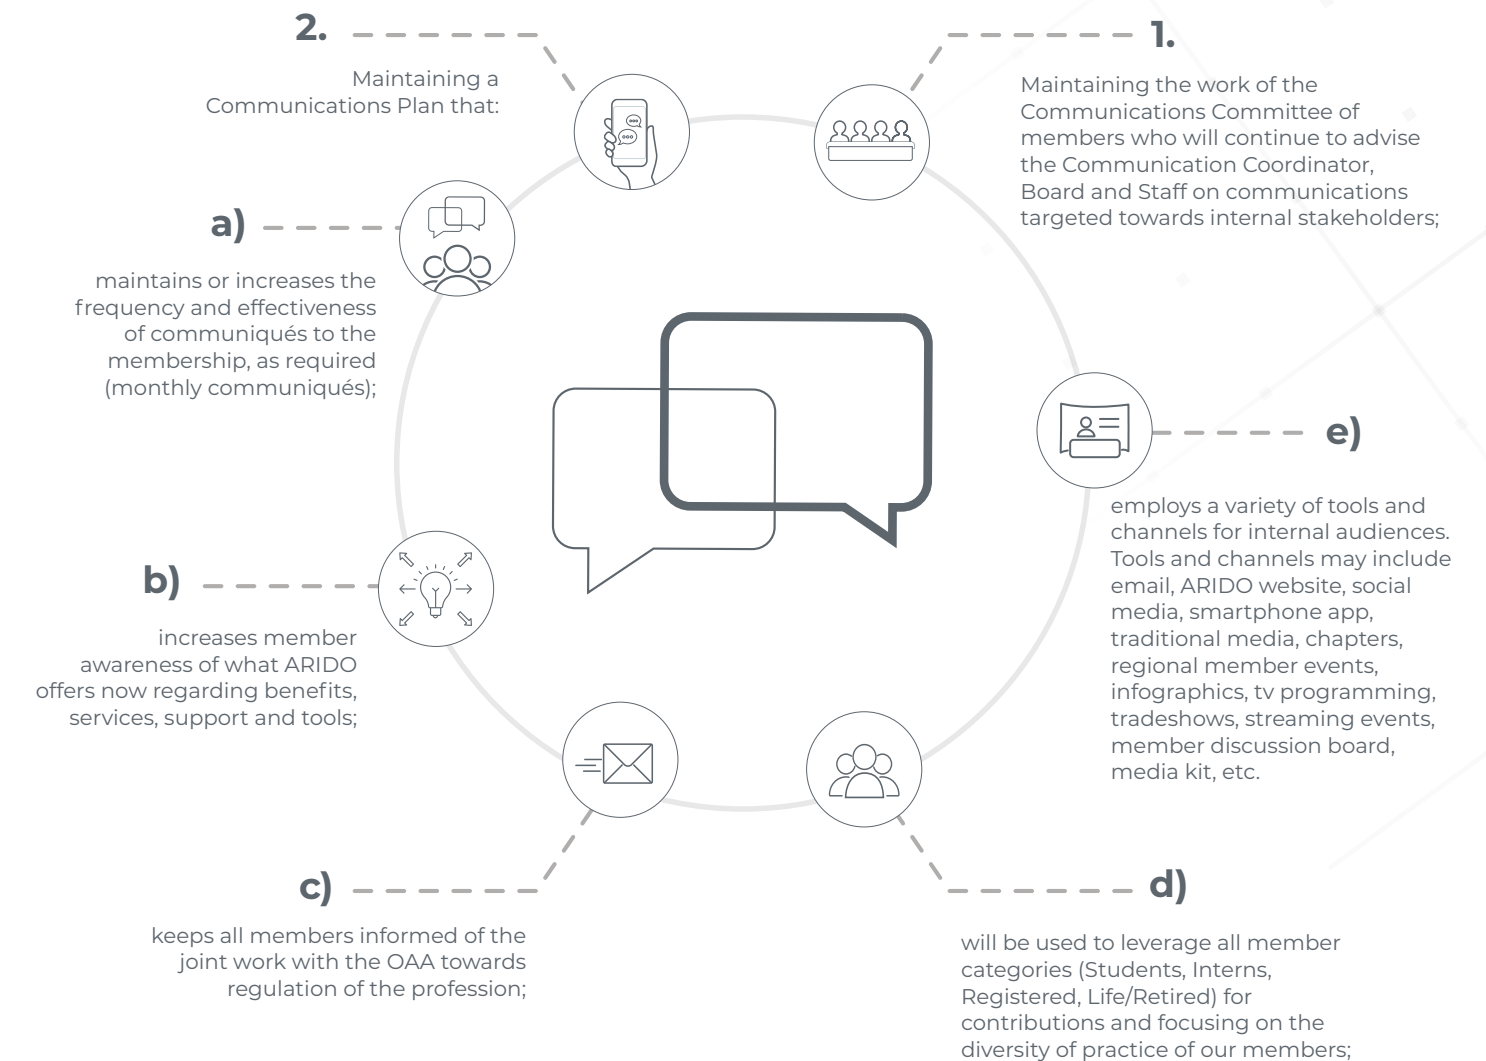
1.

Maintaining the work of the Communications Committee of members who will continue to advise the Communication Coordinator, Board and Staff on communications targeted towards internal stakeholders;

2.

Maintaining a Communications Plan that:

a)

maintains or increases the frequency and effectiveness of communiqués to the membership, as required (monthly communiqués);

b)

increases member awareness of what ARIDO offers now regarding benefits, services, support and tools;

c)

keeps all members informed of the joint work with the OAA towards regulation of the profession;

d)

will be used to leverage all member categories (Students, Interns, Registered, Life/Retired) for contributions and focusing on the diversity of practice of our members;

e)

employs a variety of tools and channels for internal audiences. Tools and channels may include email, ARIDO website, social media, smartphone app, traditional media, chapters, regional member events, infographics, tv programming, tradeshows, streaming events, member discussion board, media kit, etc.